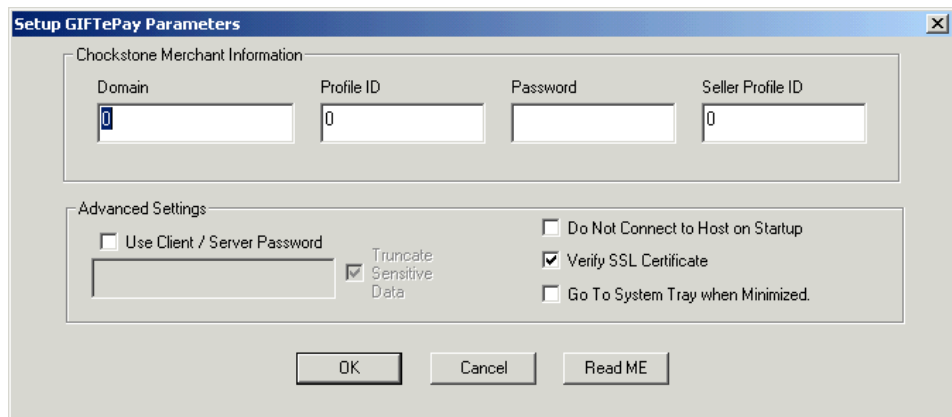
Setup GIFTePay Parameters

Chockstone Merchant Information

Domain
0

Profile ID
0

Password

Seller Profile ID
0

Advanced Settings

Use Client / Server Password

Truncate Sensitive Data

Do Not Connect to Host on Startup

Verify SSL Certificate

Go To System Tray when Minimized.

OK

Cancel

Read ME